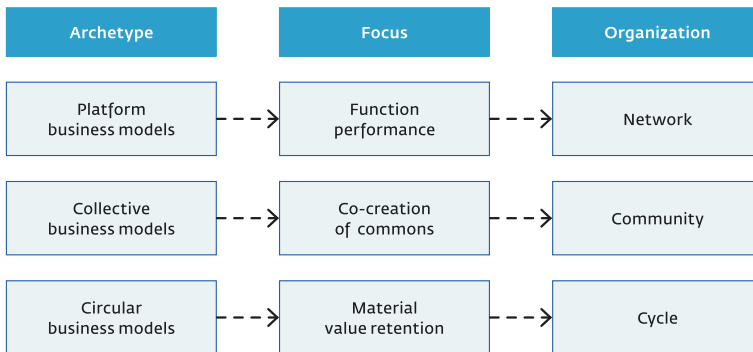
| Archetype | Focus | Organization |
|---|---|---|
| Platform business models | Function performance | Network |
| Collective business models | Co-creation of commons | Community |
| Circular business models | Material value retention | Cycle |